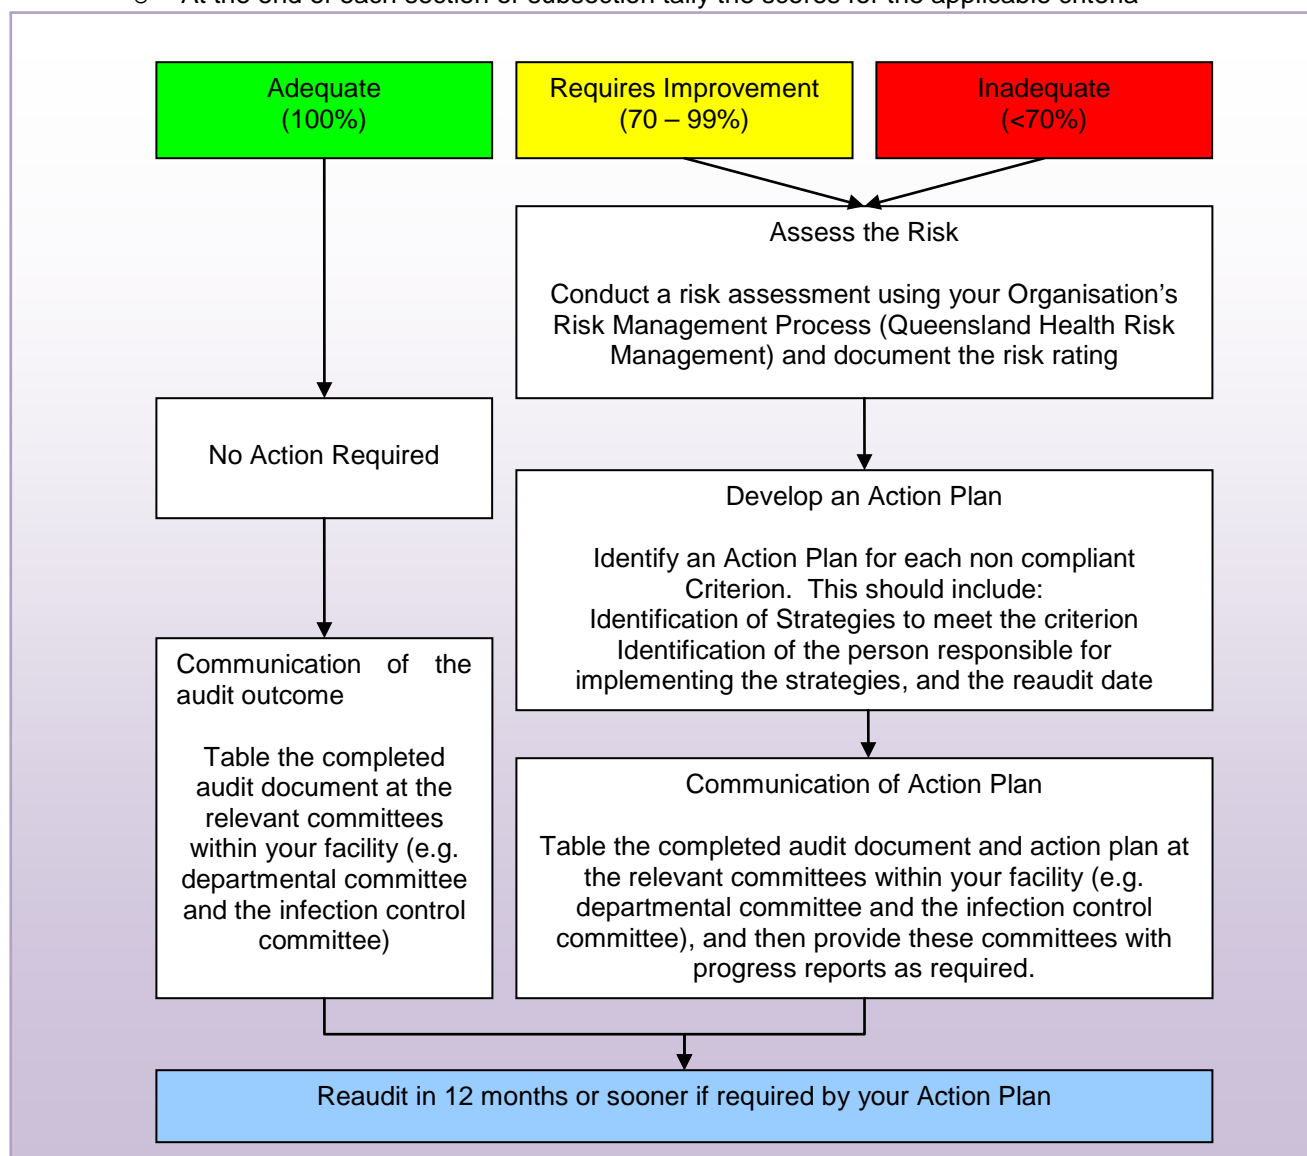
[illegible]

Adequate (100%)

Requires Improvement (70 – 99%)

Inadequate (<70%)

Assess the Risk

Conduct a risk assessment using your Organisation's Risk Management Process (Queensland Health Risk Management) and document the risk rating

No Action Required

Develop an Action Plan

Identify an Action Plan for each non compliant Criterion. This should include:
Identification of Strategies to meet the criterion
Identification of the person responsible for implementing the strategies, and the reaudit date

Communication of the audit outcome

Table the completed audit document at the relevant committees within your facility (e.g. departmental committee and the infection control committee)

Communication of Action Plan

Table the completed audit document and action plan at the relevant committees within your facility (e.g. departmental committee and the infection control committee), and then provide these committees with progress reports as required.

Reaudit in 12 months or sooner if required by your Action Plan